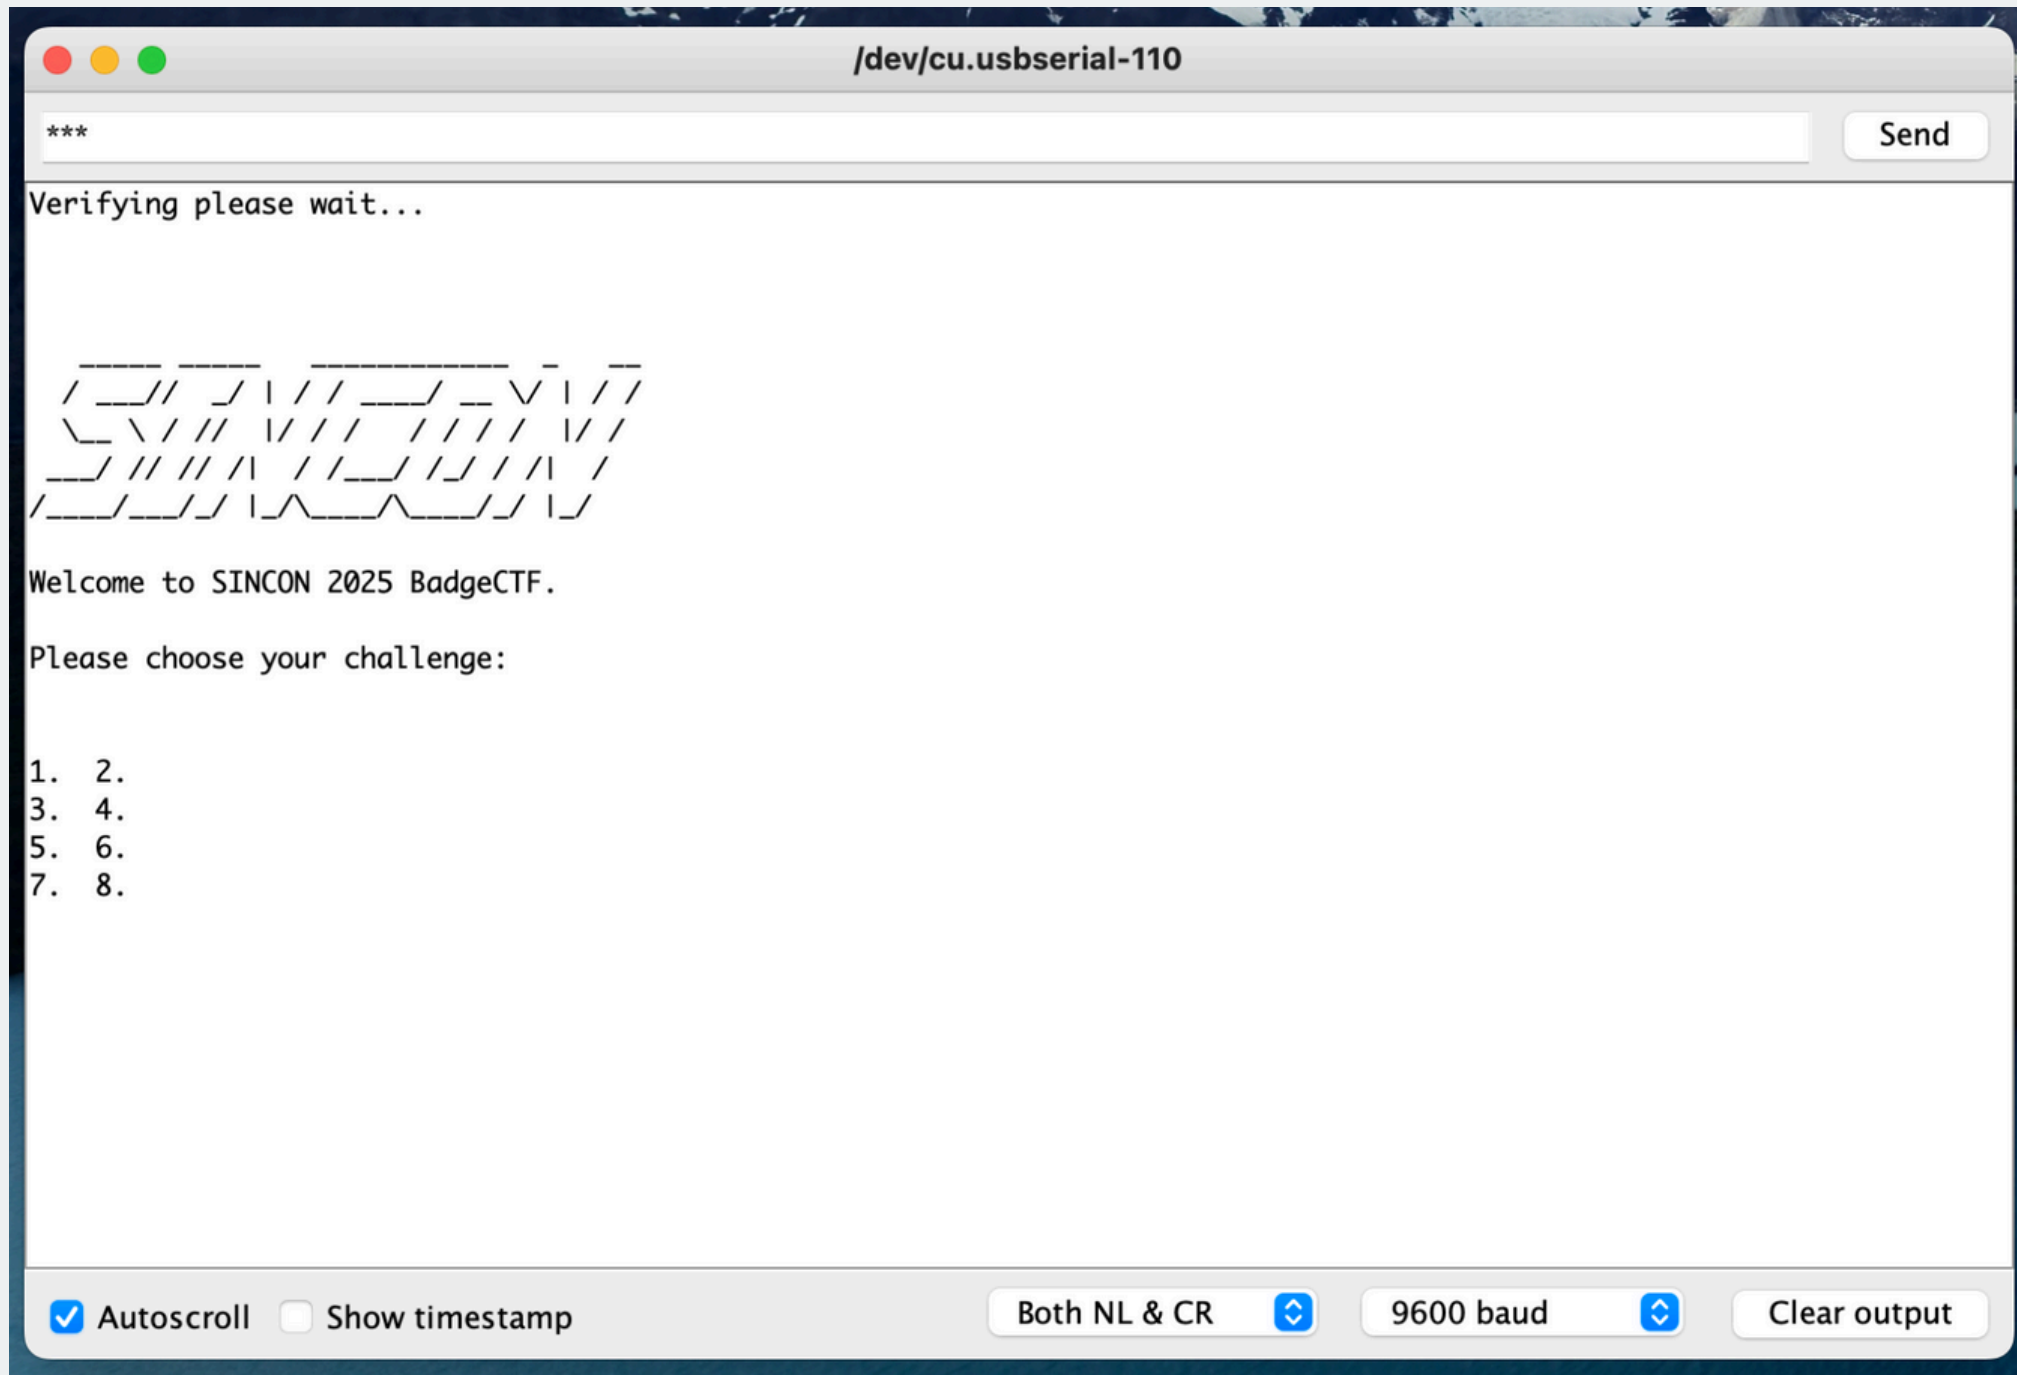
/dev/cu.usbserial-110

***

Send

Verifying please wait...

```
   _____ _____   ___________  _   __
  / ___//  _/ | / / ____/ __ \/ | / /
  \__ \ / //  |/ / /   / / / /  |/ /
 ___/ // // /|  / /___/ /_/ / /|  /
/____/___/_/ |_/\____/\____/_/ |_/
```

Welcome to SINCON 2025 BadgeCTF.

Please choose your challenge:

1. 2.
3. 4.
5. 6.
7. 8.

Autoscroll Show timestamp Both NL & CR 9600 baud Clear output